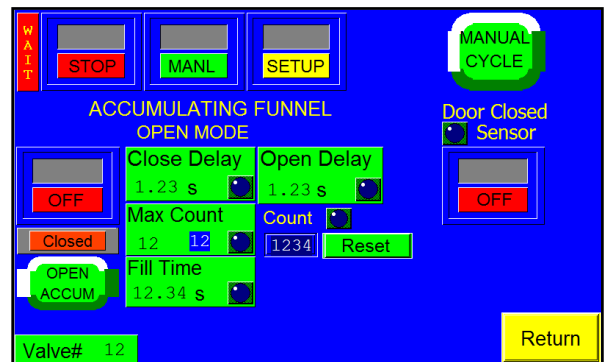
WAIT

STOP

MANL

SETUP

MANUAL CYCLE

ACCUMULATING FUNNEL
OPEN MODE

Door Closed
Sensor

OFF

Close Delay
1.23 s

Open Delay
1.23 s

OFF

Max Count
12 12

Count

1234

Reset

Closed

OPEN ACCUM

Fill Time
12.34 s

Return

Valve# 12